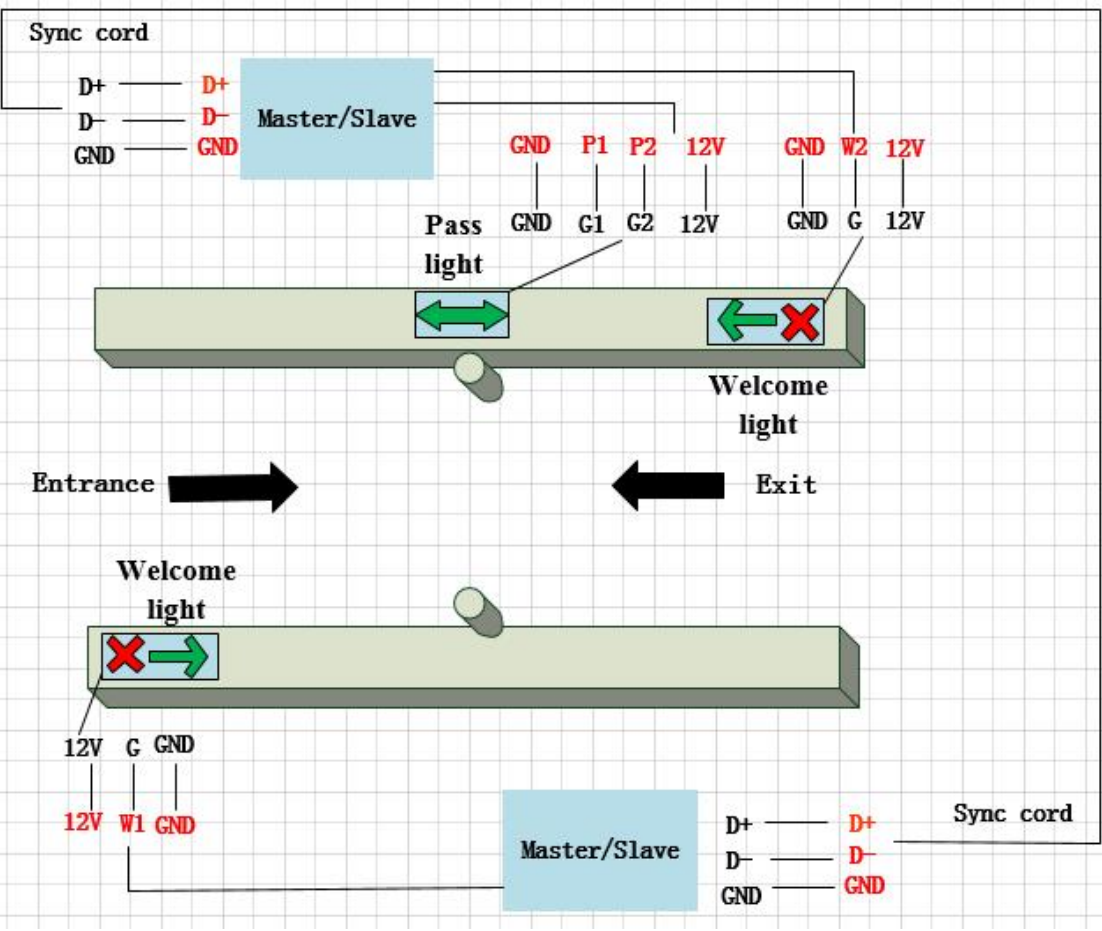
Sync cord

D+ D+
D- D-
GND GND

Master/Slave

GND P1 P2 12V GND W2 12V

GND G1 G2 12V GND G 12V

Pass light

Welcome light

Entrance

Exit

Welcome light

12V G GND

12V W1 GND

Master/Slave

Sync cord

D+ D+
D- D-
GND GND